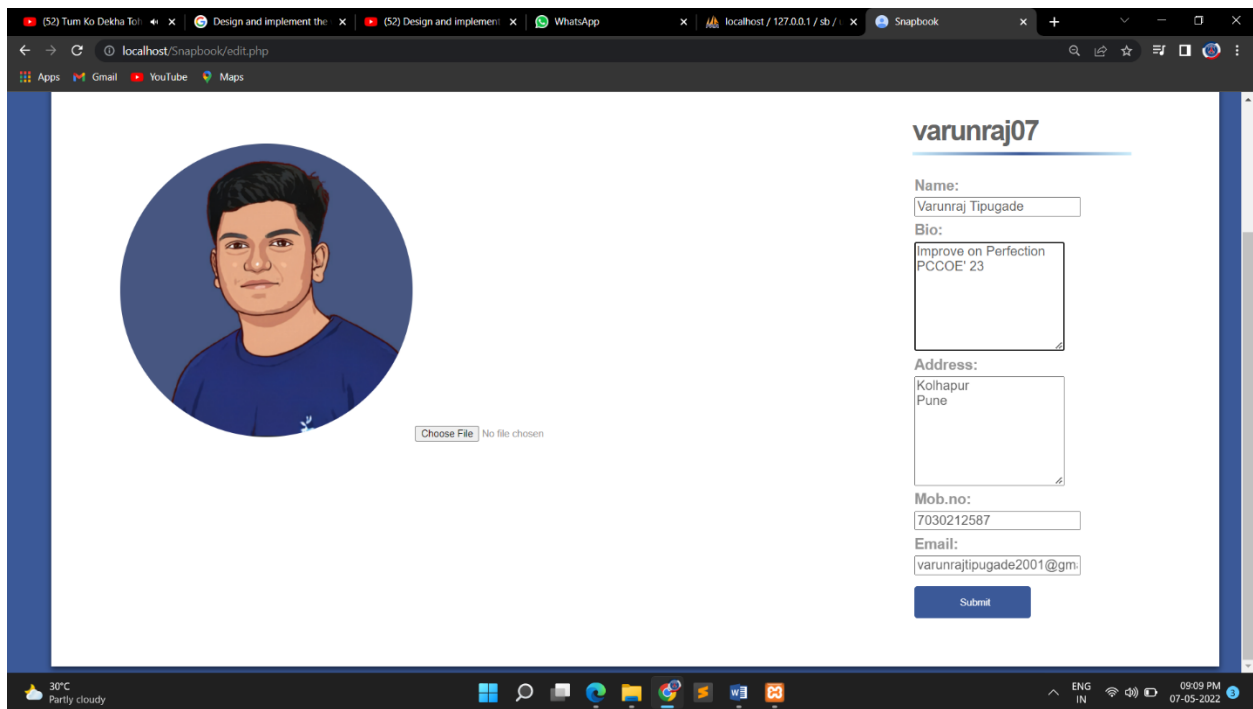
(52) Tum Ko Dekha Toh
Design and implement the
(52) Design and implement
WhatsApp
localhost / 127.0.0.1 / sb /
Snapbook

localhost/Snapbook/edit.php

Apps
Gmail
YouTube
Maps

varunraj07

Name:
Varunraj Tipugade
Bio:
Improve on Perfection
PCCOE' 23
Address:
Kolhapur
Pune
Mob.no:
7030212587
Email:
varunrajtipugade2001@gm

Submit

Choose File No file chosen

30°C
Partly cloudy

ENG
IN
09:09 PM
07-05-2022